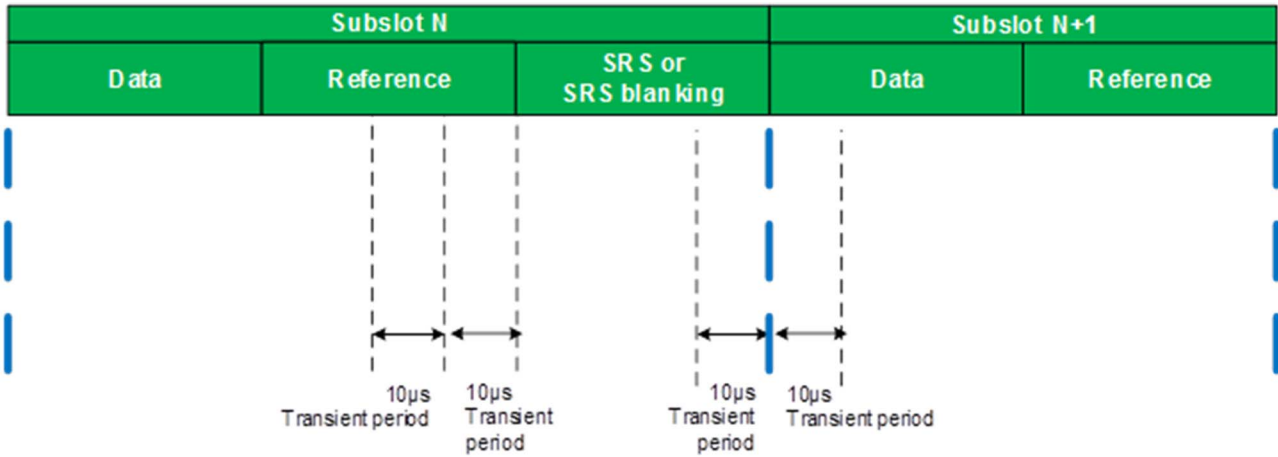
| Subslot N | | | Subslot N+1 | |
|---|---|---|---|---|
| Data | Reference | SRS or SRS blanking | Data | Reference |

10μs Transient period

10μs Transient period

10μs Transient period

10μs Transient period